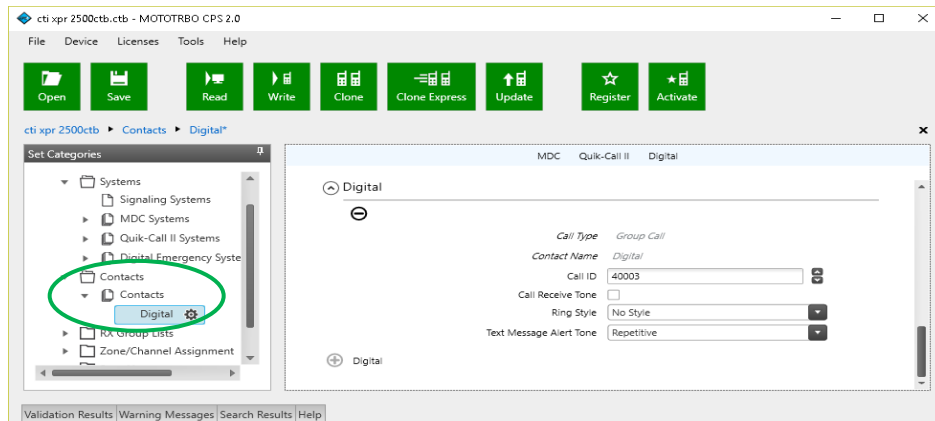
cti xpr 2500ctb.ctb - MOTOTRBO CPS 2.0

File Device Licenses Tools Help

Open Save Read Write Clone Clone Express Update Register Activate

cti xpr 2500ctb ▸ Contacts ▸ Digital*

Set Categories

Systems
Signaling Systems
MDC Systems
Quik-Call II Systems
Digital Emergency Syste
Contacts
Contacts
Digital
RX Group Lists
Zone/Channel Assignment

MDC Quik-Call II Digital

Digital

Call Type Group Call
Contact Name Digital
Call ID 40003
Call Receive Tone
Ring Style No Style
Text Message Alert Tone Repetitive

Digital

Validation Results Warning Messages Search Results Help